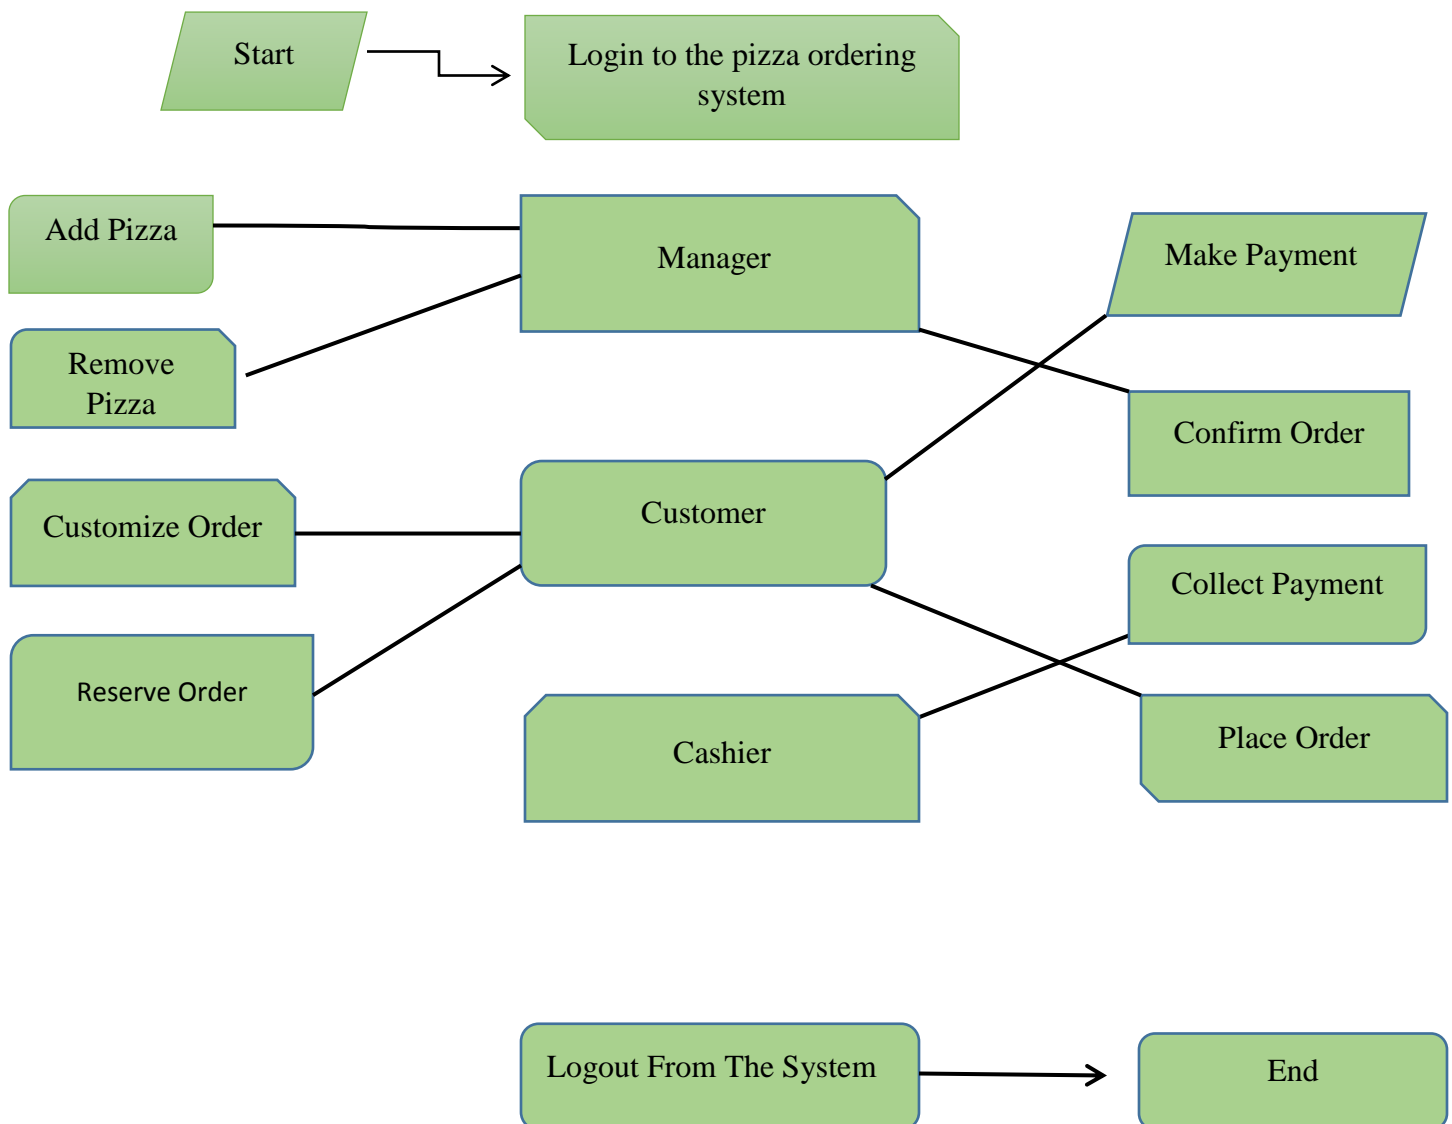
Start

Login to the pizza ordering system

Add Pizza

Manager

Make Payment

Remove Pizza

Confirm Order

Customize Order

Customer

Collect Payment

Reserve Order

Cashier

Place Order

Logout From The System

End